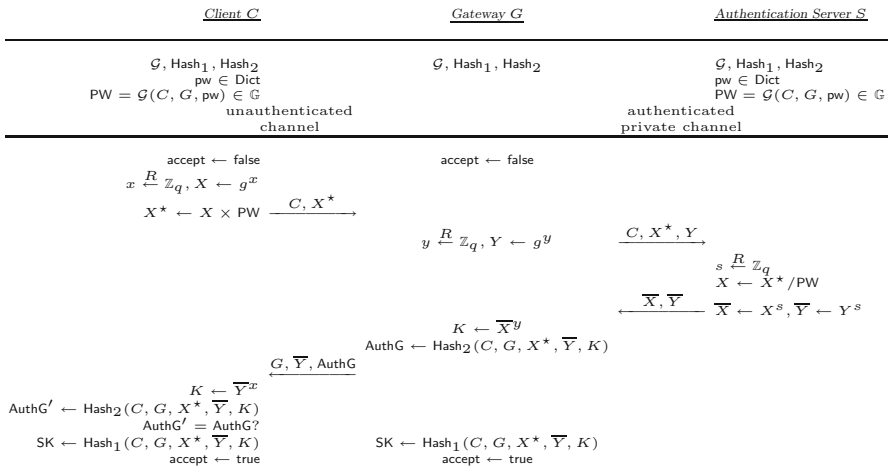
Client C | Gateway G | Authentication Server S

$\mathcal{G}$, $\mathsf{Hash}_1$, $\mathsf{Hash}_2$
$\mathsf{pw} \in \mathsf{Dict}$
$\mathsf{PW} = \mathcal{G}(C, G, \mathsf{pw}) \in \mathbb{G}$

$\mathcal{G}$, $\mathsf{Hash}_1$, $\mathsf{Hash}_2$

$\mathcal{G}$, $\mathsf{Hash}_1$, $\mathsf{Hash}_2$
$\mathsf{pw} \in \mathsf{Dict}$
$\mathsf{PW} = \mathcal{G}(C, G, \mathsf{pw}) \in \mathbb{G}$

unauthenticated channel

authenticated private channel

$\mathsf{accept} \leftarrow \mathsf{false}$

$\mathsf{accept} \leftarrow \mathsf{false}$

$x \overset{R}{\leftarrow} \mathbb{Z}_q$, $X \leftarrow g^x$

$X^\star \leftarrow X \times \mathsf{PW}$ $\xrightarrow{C,\ X^\star}$

$y \overset{R}{\leftarrow} \mathbb{Z}_q$, $Y \leftarrow g^y$ $\xrightarrow{C,\ X^\star,\ Y}$

$s \overset{R}{\leftarrow} \mathbb{Z}_q$
$X \leftarrow X^\star / \mathsf{PW}$

$\xleftarrow{\overline{X},\ \overline{Y}}$ $\overline{X} \leftarrow X^s$, $\overline{Y} \leftarrow Y^s$

$K \leftarrow \overline{X}^y$
$\mathsf{AuthG} \leftarrow \mathsf{Hash}_2(C, G, X^\star, \overline{Y}, K)$

$\xleftarrow{G,\ \overline{Y},\ \mathsf{AuthG}}$

$K \leftarrow \overline{Y}^x$
$\mathsf{AuthG}' \leftarrow \mathsf{Hash}_2(C, G, X^\star, \overline{Y}, K)$
$\mathsf{AuthG}' = \mathsf{AuthG}?$
$\mathsf{SK} \leftarrow \mathsf{Hash}_1(C, G, X^\star, \overline{Y}, K)$
$\mathsf{accept} \leftarrow \mathsf{true}$

$\mathsf{SK} \leftarrow \mathsf{Hash}_1(C, G, X^\star, \overline{Y}, K)$
$\mathsf{accept} \leftarrow \mathsf{true}$